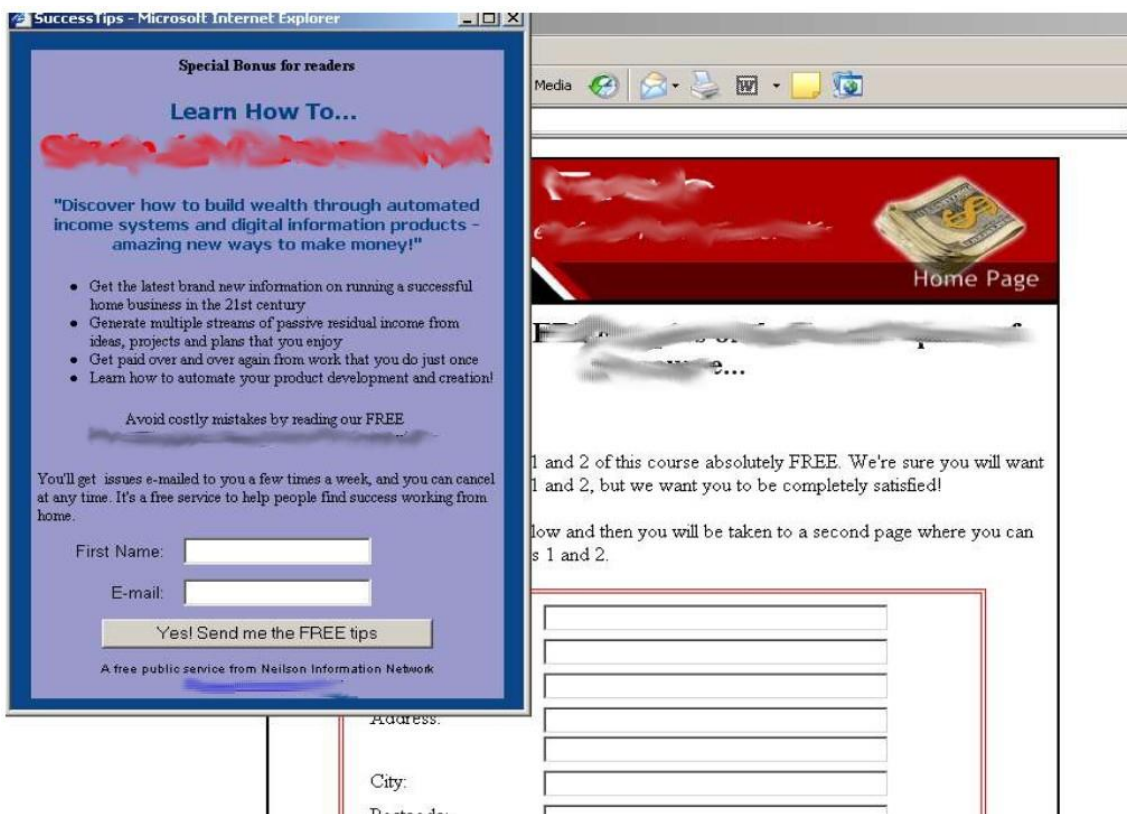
SuccessTips - Microsoft Internet Explorer

Special Bonus for readers

Learn How To...

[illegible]

"Discover how to build wealth through automated income systems and digital information products - amazing new ways to make money!"

- Get the latest brand new information on running a successful home business in the 21st century
- Generate multiple streams of passive residual income from ideas, projects and plans that you enjoy
- Get paid over and over again from work that you do just once
- Learn how to automate your product development and creation!

Avoid costly mistakes by reading our FREE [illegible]

You'll get issues e-mailed to you a few times a week, and you can cancel at any time. It's a free service to help people find success working from home.

First Name:

E-mail:

Yes! Send me the FREE tips

A free public service from Neilson Information Network

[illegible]

Media

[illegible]

Home Page

F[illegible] e...

1 and 2 of this course absolutely FREE. We're sure you will want 1 and 2, but we want you to be completely satisfied!

low and then you will be taken to a second page where you can s 1 and 2.

Address:

City:

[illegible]